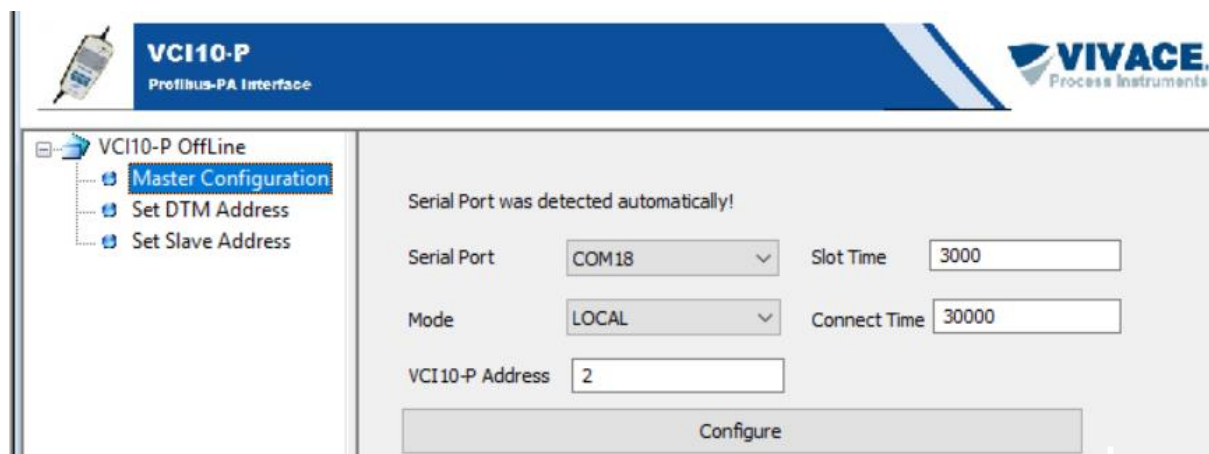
VCI10-P
Profibus-PA Interface

VIVACE
Process Instruments

VCI10-P OffLine
Master Configuration
Set DTM Address
Set Slave Address

Serial Port was detected automatically!

Serial Port COM18

Slot Time 3000

Mode LOCAL

Connect Time 30000

VCI10-P Address 2

Configure